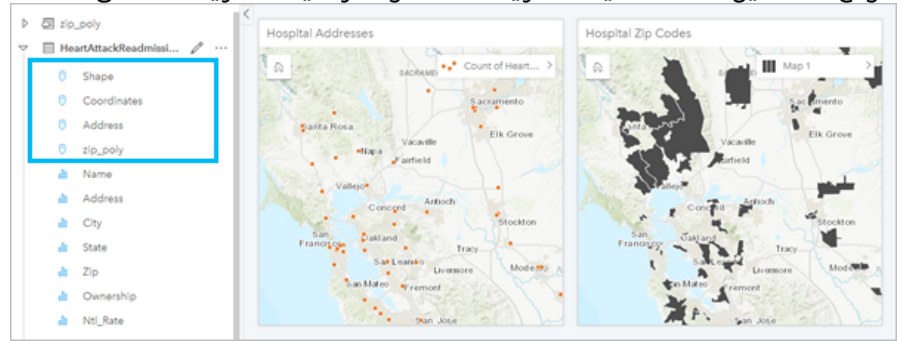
zip_poly
HeartAttackReadmissi...
Shape
Coordinates
Address
zip_poly
Name
Address
City
State
Zip
Ownership
Ntl_Rate

Hospital Addresses
Count of Heart...
SACRAMENTO
Sacramento
Santa Rosa
Elk Grove
Vacaville
Napa
Fairfield
Vallejo
Concord
Antioch
Stockton
San Francisco
Oakland
Tracy
San Leandro
Livermore
Modesto
San Mateo
Fremont
San Jose

Hospital Zip Codes
Map 1
Sacramento
Vacaville
Elk Grove
Fairfield
Concord
Stockton
San Francisco
Oakland
Tracy
Livermore
Modesto
San Jose